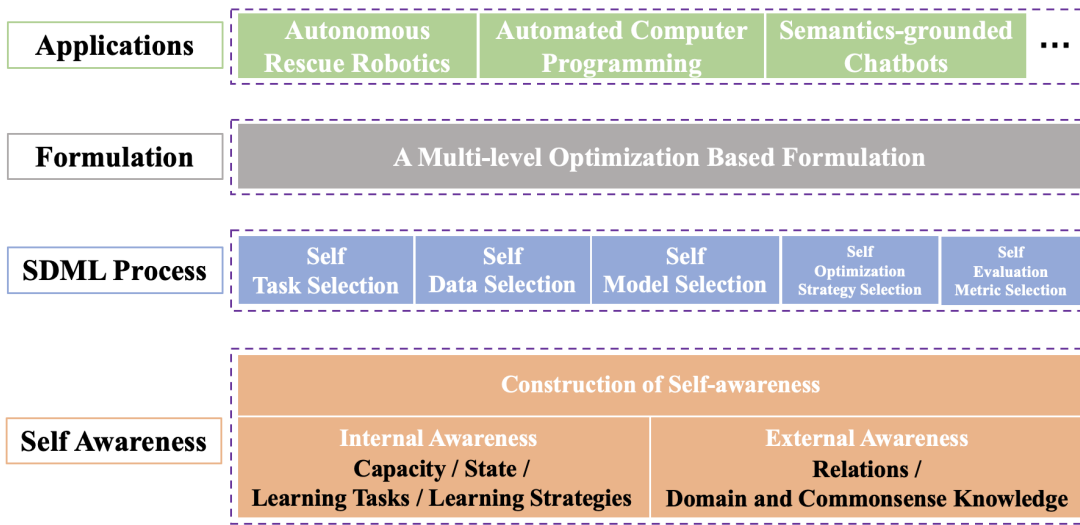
Applications

Autonomous Rescue Robotics

Automated Computer Programming

Semantics-grounded Chatbots

…

Formulation

A Multi-level Optimization Based Formulation

SDML Process

Self Task Selection

Self Data Selection

Self Model Selection

Self Optimization Strategy Selection

Self Evaluation Metric Selection

Self Awareness

Construction of Self-awareness

Internal Awareness
Capacity / State / Learning Tasks / Learning Strategies

External Awareness
Relations / Domain and Commonsense Knowledge